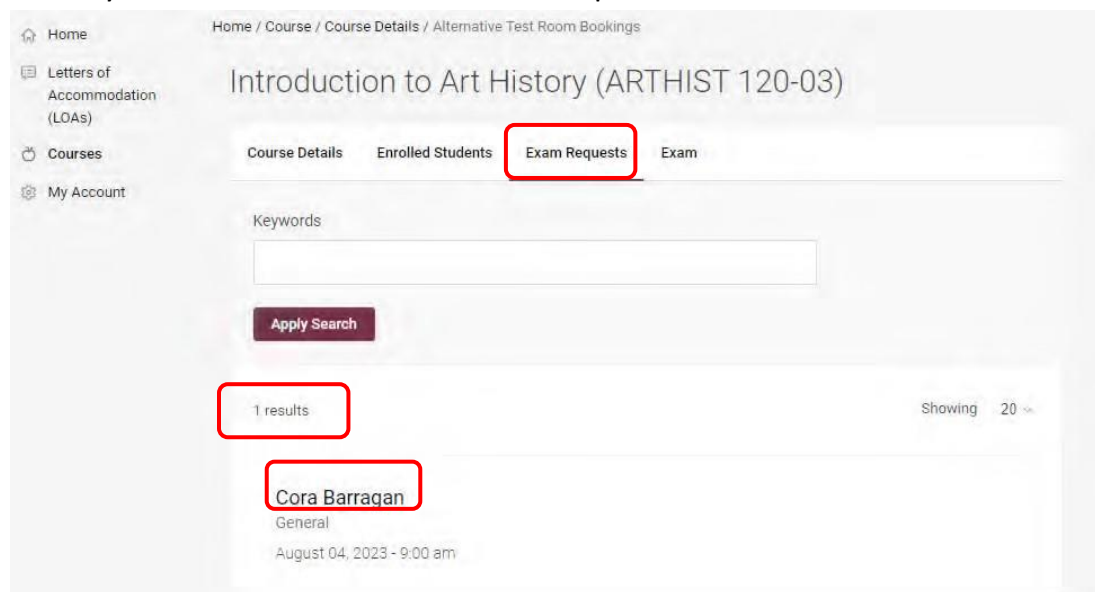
Home
Letters of Accommodation (LOAs)
Courses
My Account

Home / Course / Course Details / Alternative Test Room Bookings

Introduction to Art History (ARTHIST 120-03)

Course Details
Enrolled Students
Exam Requests
Exam

Keywords

Apply Search

1 results

Showing 20

Cora Barragan
General
August 04, 2023 - 9:00 am